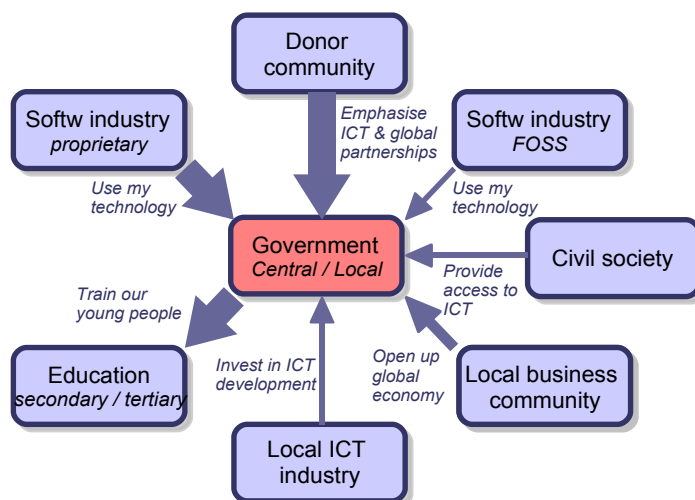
Donor community

Emphasise ICT & global partnerships

Softw industry
*proprietary*

Use my technology

Softw industry
*FOSS*

Use my technology

Government
*Central / Local*

Civil society

Provide access to ICT

Train our young people

Education
*secondary / tertiary*

Invest in ICT development

Open up global economy

Local business community

Local ICT industry